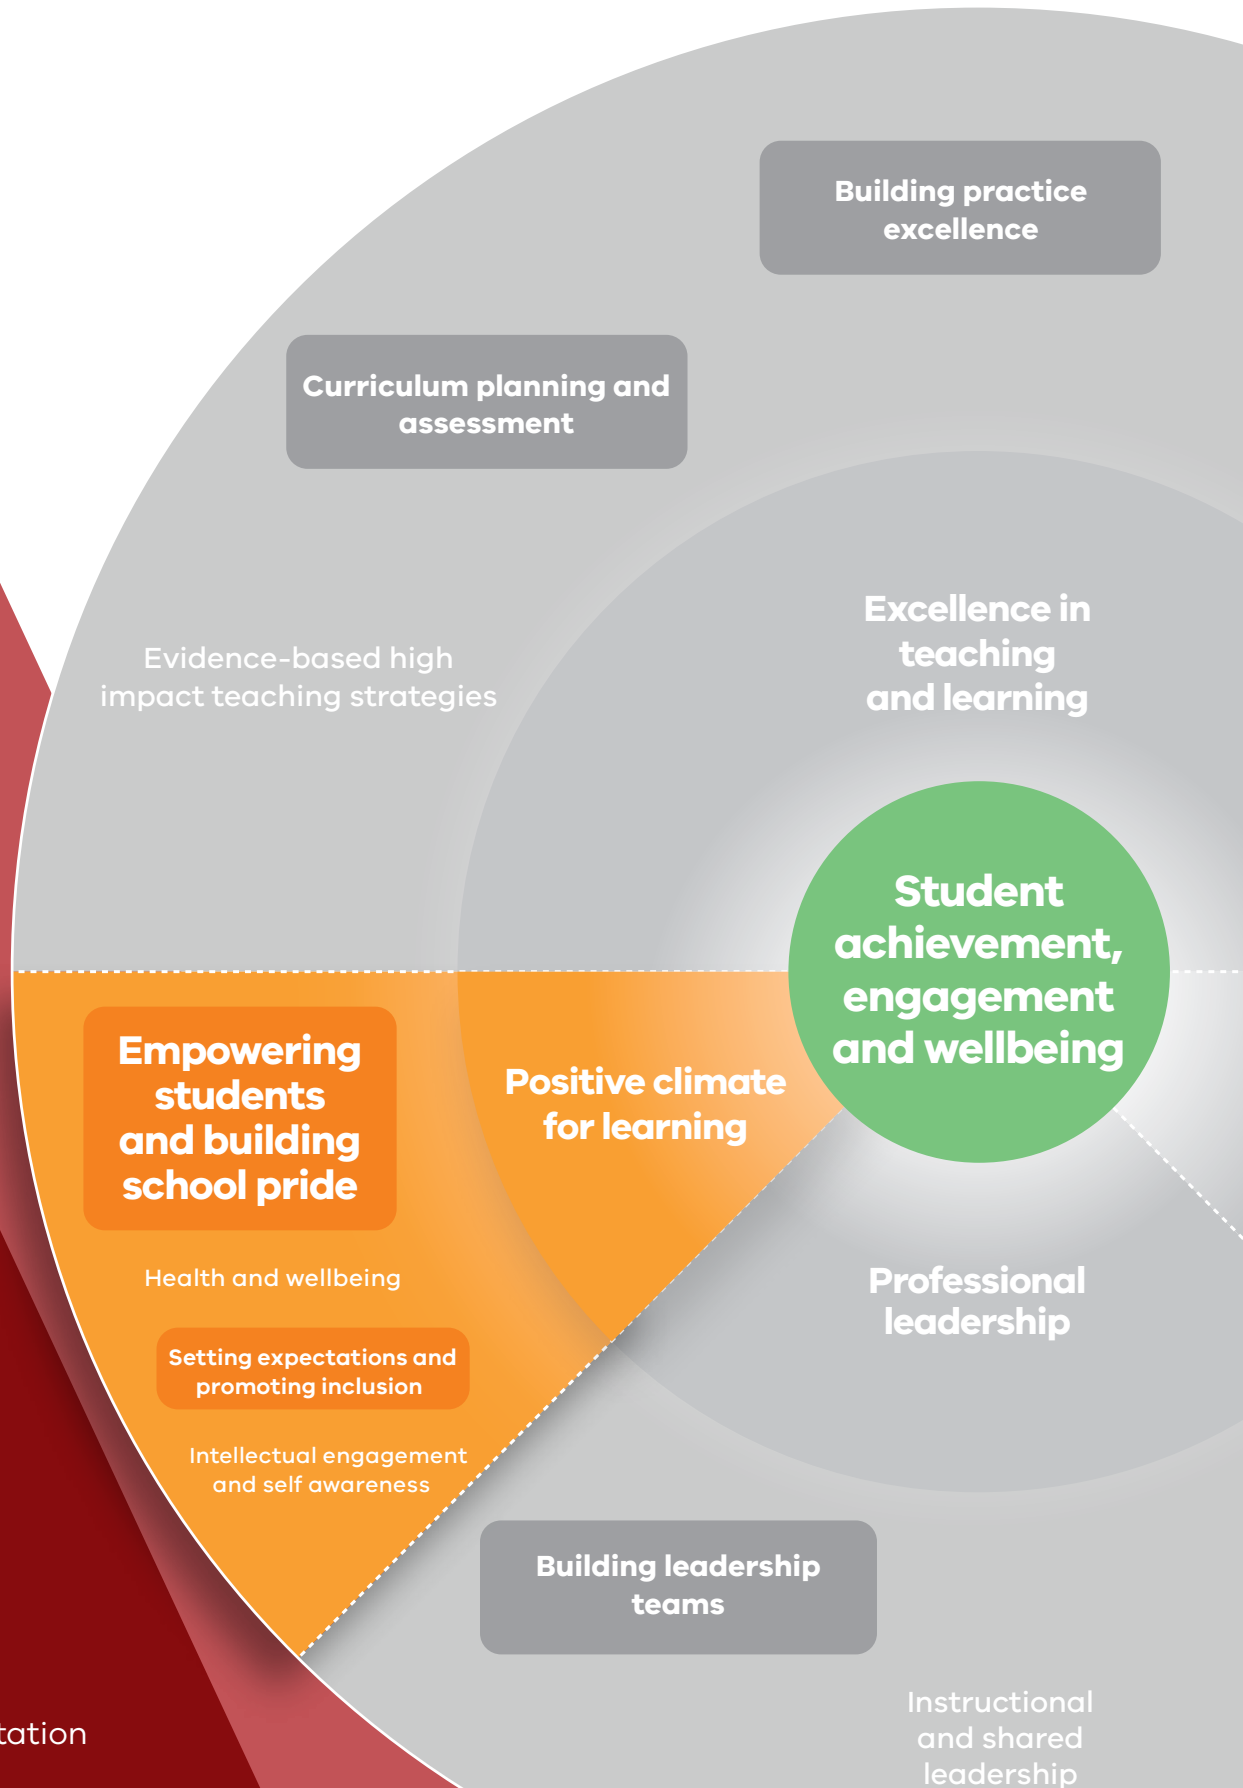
Building practice excellence

Curriculum planning and assessment

Evidence-based high impact teaching strategies

Excellence in teaching and learning

Student achievement, engagement and wellbeing

Empowering students and building school pride

Positive climate for learning

Health and wellbeing

Setting expectations and promoting inclusion

Intellectual engagement and self awareness

Professional leadership

Building leadership teams

Instructional and shared leadership

tation